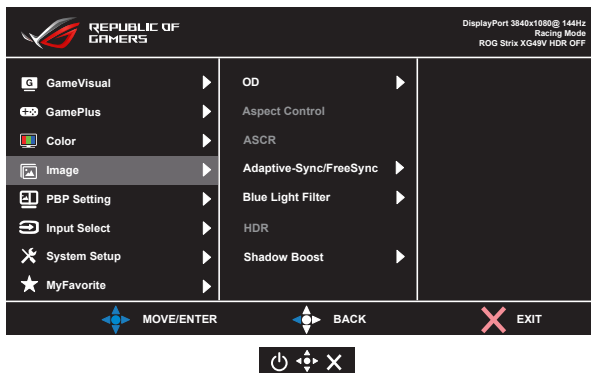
REPUBLIC OF GAMERS

DisplayPort 3840x1080@ 144Hz
Racing Mode
ROG Strix XG49V HDR OFF

GameVisual
GamePlus
Color
Image
PBP Setting
Input Select
System Setup
MyFavorite

OD
Aspect Control
ASCR
Adaptive-Sync/FreeSync
Blue Light Filter
HDR
Shadow Boost

MOVE/ENTER
BACK
EXIT